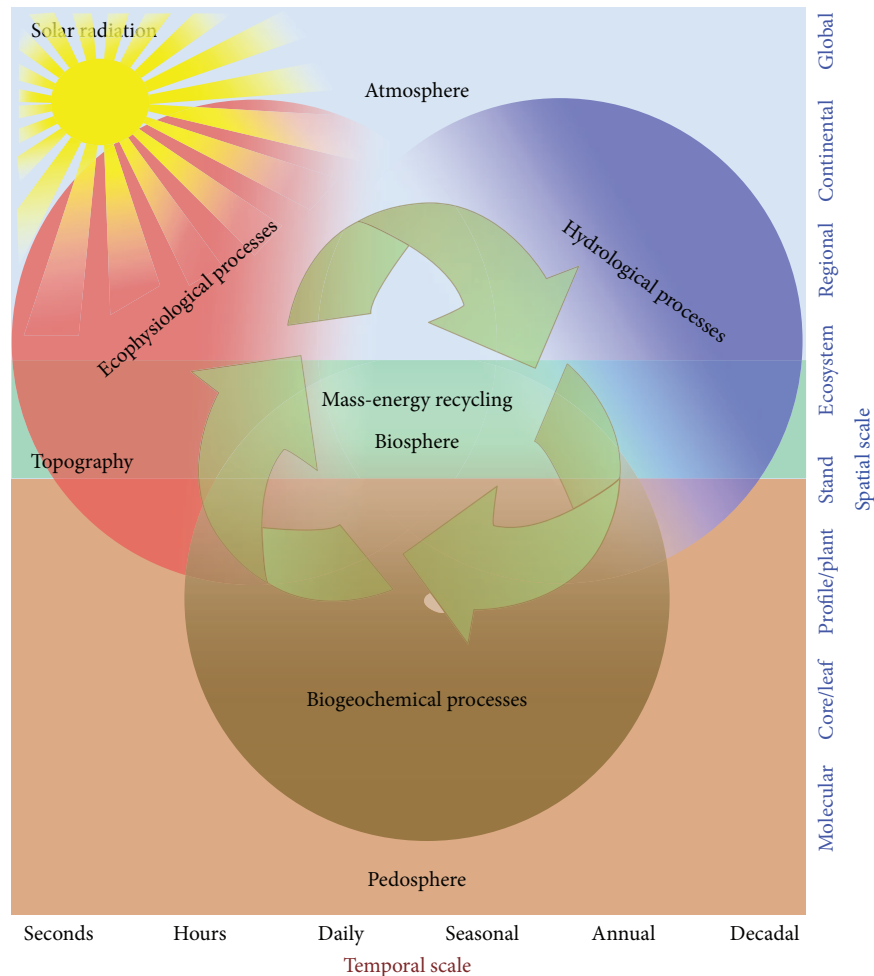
Solar radiation

Atmosphere

Ecophysiological processes

Hydrological processes

Mass-energy recycling

Biosphere

Topography

Biogeochemical processes

Pedosphere

Global
Continental
Regional
Ecosystem
Stand
Profile/plant
Core/leaf
Molecular

Spatial scale

Seconds
Hours
Daily
Seasonal
Annual
Decadal

Temporal scale